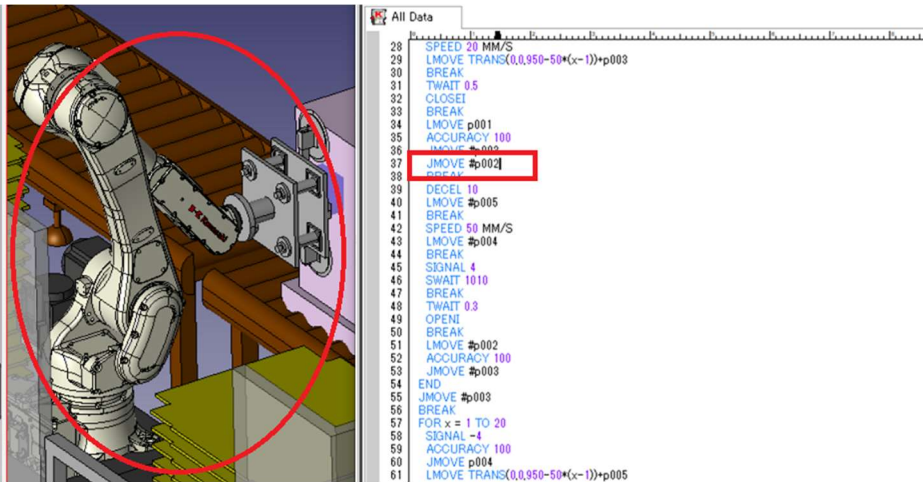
All Data

28 SPEED 20 MM/S
29 LMOVE TRANS(0,0,950-50*(x-1))+p003
30 BREAK
31 TWAIT 0.5
32 CLOSEI
33 BREAK
34 LMOVE p001
35 ACCURACY 100
36 JMOVE #p003
37 JMOVE #p002
38 BREAK
39 DECEL 10
40 LMOVE #p005
41 BREAK
42 SPEED 50 MM/S
43 LMOVE #p004
44 BREAK
45 SIGNAL 4
46 SWAIT 1010
47 BREAK
48 TWAIT 0.3
49 OPENI
50 BREAK
51 LMOVE #p002
52 ACCURACY 100
53 JMOVE #p003
54 END
55 JMOVE #p003
56 BREAK
57 FOR x = 1 TO 20
58 SIGNAL -4
59 ACCURACY 100
60 JMOVE p004
61 LMOVE TRANS(0,0,950-50*(x-1))+p005